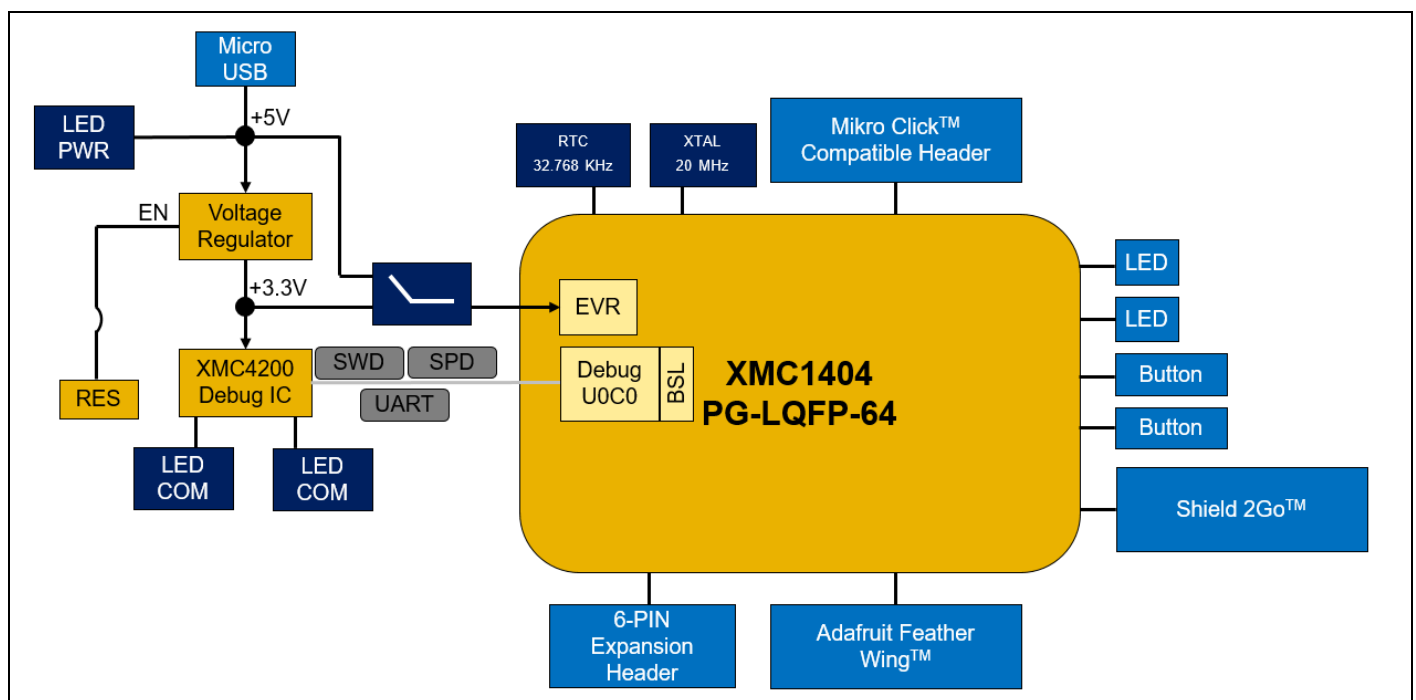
Micro USB

LED PWR

+5V

EN

Voltage Regulator

+3.3V

RES

XMC4200 Debug IC

SWD

SPD

UART

LED COM

LED COM

RTC 32.768 KHz

XTAL 20 MHz

Mikro Click$^{TM}$ Compatible Header

EVR

Debug U0C0

BSL

XMC1404 PG-LQFP-64

LED

LED

Button

Button

Shield 2Go$^{TM}$

6-PIN Expansion Header

Adafruit Feather Wing$^{TM}$